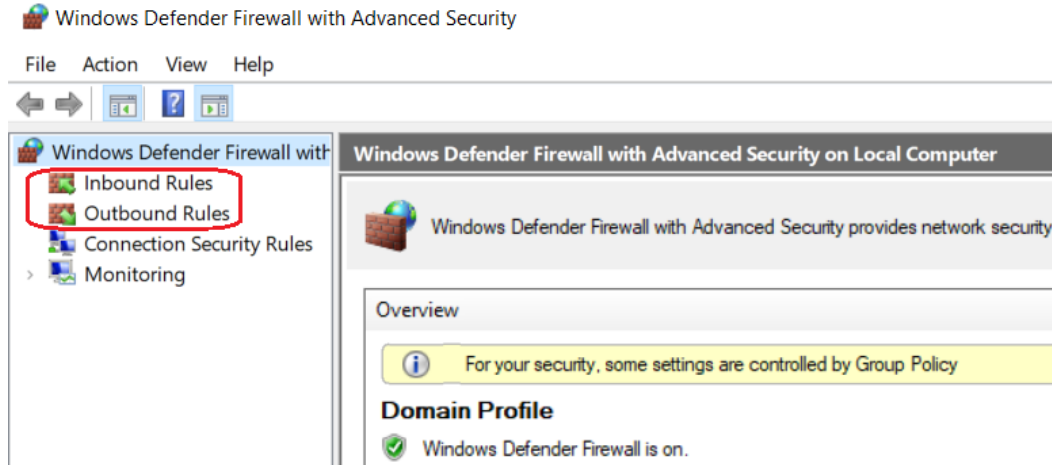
Windows Defender Firewall with Advanced Security

File Action View Help

Windows Defender Firewall with
Inbound Rules
Outbound Rules
Connection Security Rules
Monitoring

Windows Defender Firewall with Advanced Security on Local Computer

Windows Defender Firewall with Advanced Security provides network security

Overview

For your security, some settings are controlled by Group Policy

Domain Profile

Windows Defender Firewall is on.